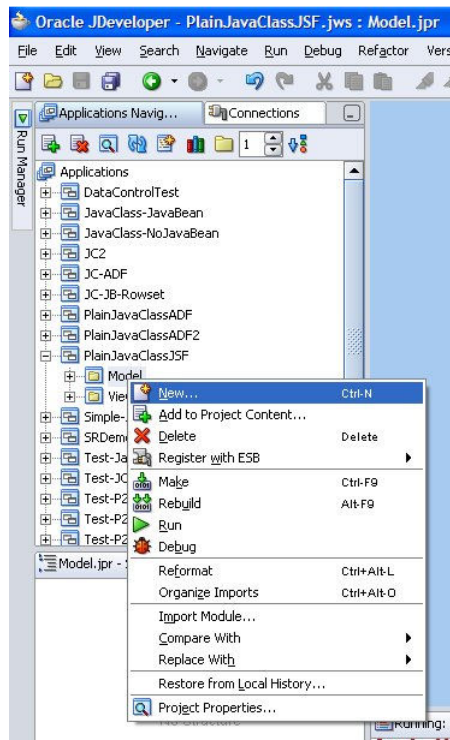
Oracle JDeveloper - PlainJavaClassJSF.jws : Model.jpr

File Edit View Search Navigate Run Debug Refactor Vers

Run Manager

Applications Navig... Connections

1

Applications
DataControlTest
JavaClass-JavaBean
JavaClass-NoJavaBean
JC2
JC-ADF
JC-JB-Rowset
PlainJavaClassADF
PlainJavaClassADF2
PlainJavaClassJSF
Model
Vie
Simple-
SRDem
Test-Ja
Test-JC
Test-P2
Test-P2
Test-P2
Test-P2

Model.jpr -

New... Ctrl-N
Add to Project Content...
Delete Delete
Register with ESB
Make Ctrl-F9
Rebuild Alt-F9
Run
Debug
Reformat Ctrl+Alt-L
Organize Imports Ctrl+Alt-O
Import Module...
Compare With
Replace With
Restore from Local History...
Project Properties...

Running: